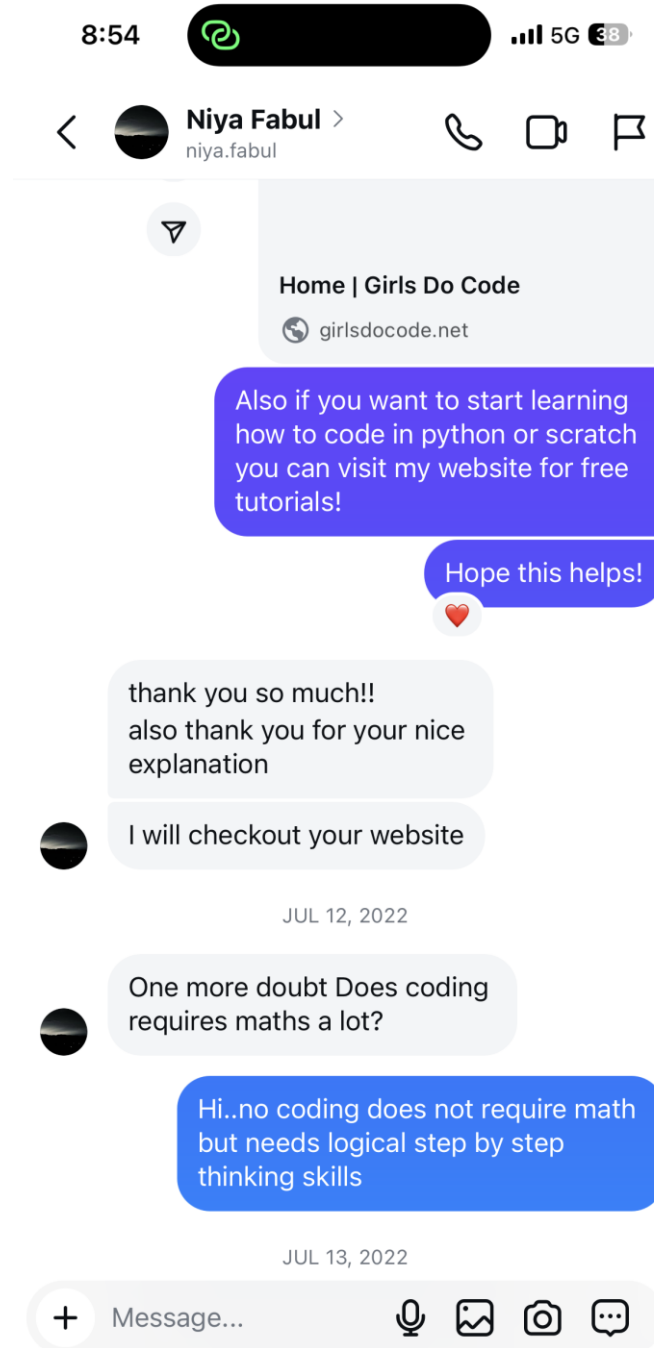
8:54

5G 38

Niya Fabul >
niya.fabul

Home | Girls Do Code
girlsdocode.net

Also if you want to start learning how to code in python or scratch you can visit my website for free tutorials!

Hope this helps!

thank you so much!!
also thank you for your nice explanation

I will checkout your website

JUL 12, 2022

One more doubt Does coding requires maths a lot?

Hi..no coding does not require math but needs logical step by step thinking skills

JUL 13, 2022

Message...